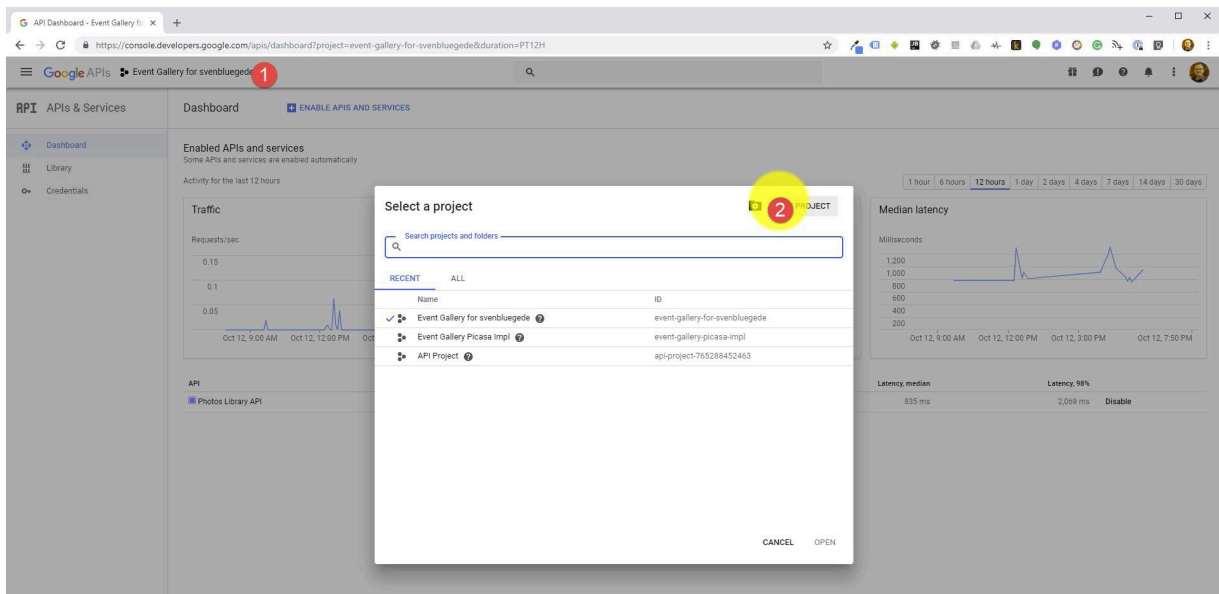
API Dashboard - Event Gallery fo ×

https://console.developers.google.com/apis/dashboard?project=event-gallery-for-svenbluegede&duration=PT12H

Google APIs Event Gallery for svenbluegede 1

API APIs & Services

Dashboard

Library

Credentials

Dashboard ENABLE APIS AND SERVICES

Enabled APIs and services
Some APIs and services are enabled automatically

Activity for the last 12 hours

1 hour 6 hours 12 hours 1 day 2 days 4 days 7 days 14 days 30 days

Traffic

Requests/sec

0.15

0.1

0.05

Oct 12, 9:00 AM Oct 12, 12:00 PM Oct

Median latency

Milliseconds

1,200
1,000
800
600
400
200

Oct 12, 9:00 AM Oct 12, 12:00 PM Oct 12, 3:00 PM Oct 12, 7:50 PM

API

Photos Library API

Latency, median

835 ms

Latency, 98%

2,069 ms Disable

Select a project

2 PROJECT

Search projects and folders

RECENT ALL

| Name | ID |
|---|---|
| Event Gallery for svenbluegede | event-gallery-for-svenbluegede |
| Event Gallery Picasa Impl | event-gallery-picasa-impl |
| API Project | api-project-765288452463 |

CANCEL OPEN